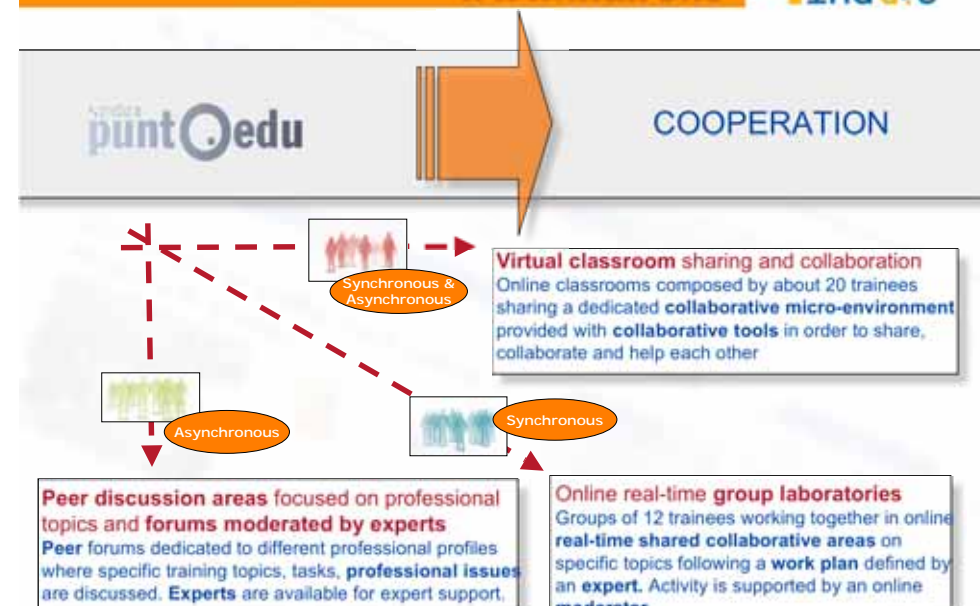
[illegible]

punt.edu

COOPERATION

Synchronous & Asynchronous

Virtual classroom sharing and collaboration
Online classrooms composed by about 20 trainees sharing a dedicated collaborative micro-environment provided with collaborative tools in order to share, collaborate and help each other

Asynchronous

Synchronous

Peer discussion areas focused on professional topics and forums moderated by experts
Peer forums dedicated to different professional profiles where specific training topics, tasks, professional issues are discussed. Experts are available for expert support.

Online real-time group laboratories
Groups of 12 trainees working together in online real-time shared collaborative areas on specific topics following a work plan defined by an expert. Activity is supported by an online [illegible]